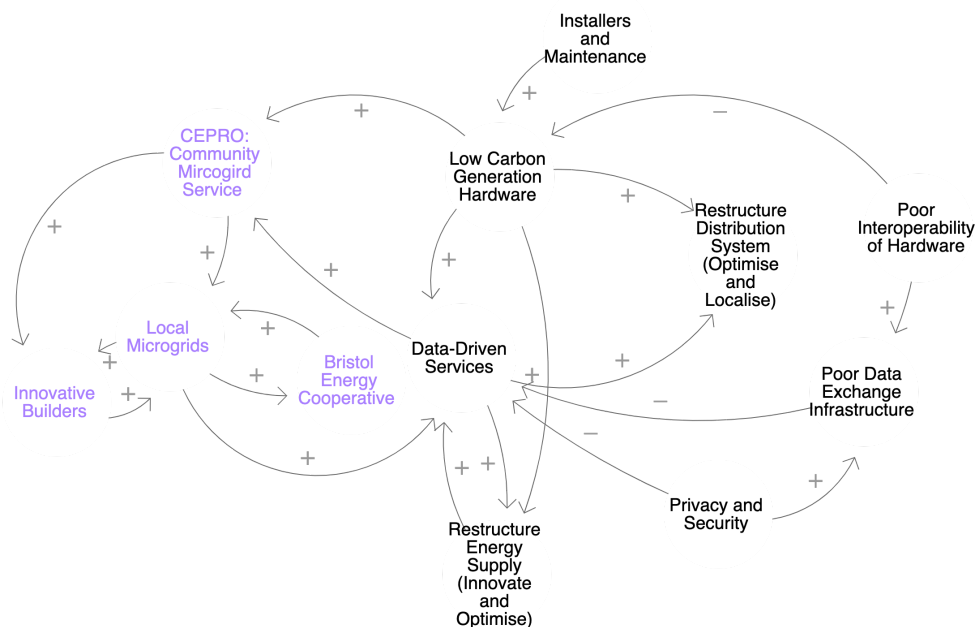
Installers and Maintenance

+

−

+

CEPRO: Community Mircogird Service

Low Carbon Generation Hardware

+

Restructure Distribution System (Optimise and Localise)

Poor Interoperability of Hardware

+

+

+

+

+

Local Microgrids

+

Data-Driven Services

+

Poor Data Exchange Infrastructure

+

Bristol Energy Cooperative

+

Innovative Builders

+

−

+

−

+

+

+

Privacy and Security

Restructure Energy Supply (Innovate and Optimise)